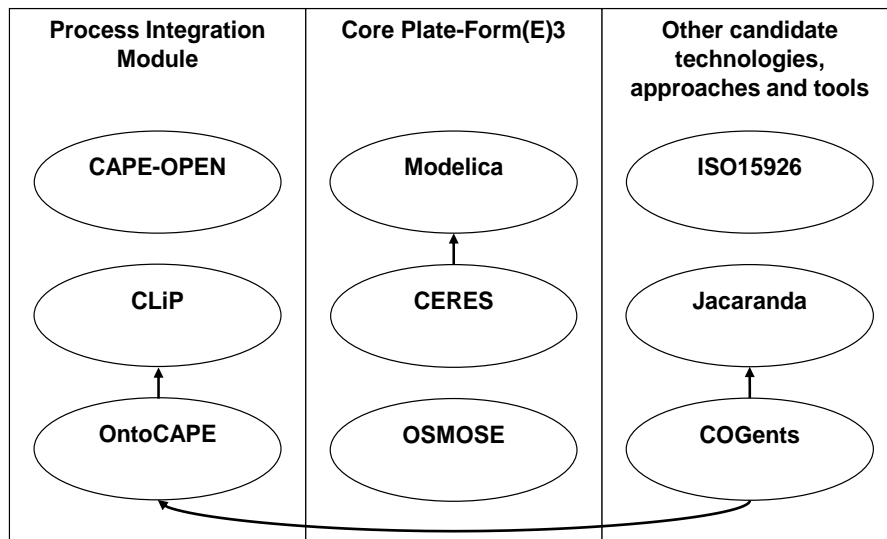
| Process Integration Module | Core Plate-Form(E)3 | Other candidate technologies, approaches and tools |
|---|---|---|
| CAPE-OPEN | Modelica | ISO15926 |
| CLiP | CERES | Jacaranda |
| OntoCAPE | OSMOSE | COGents |